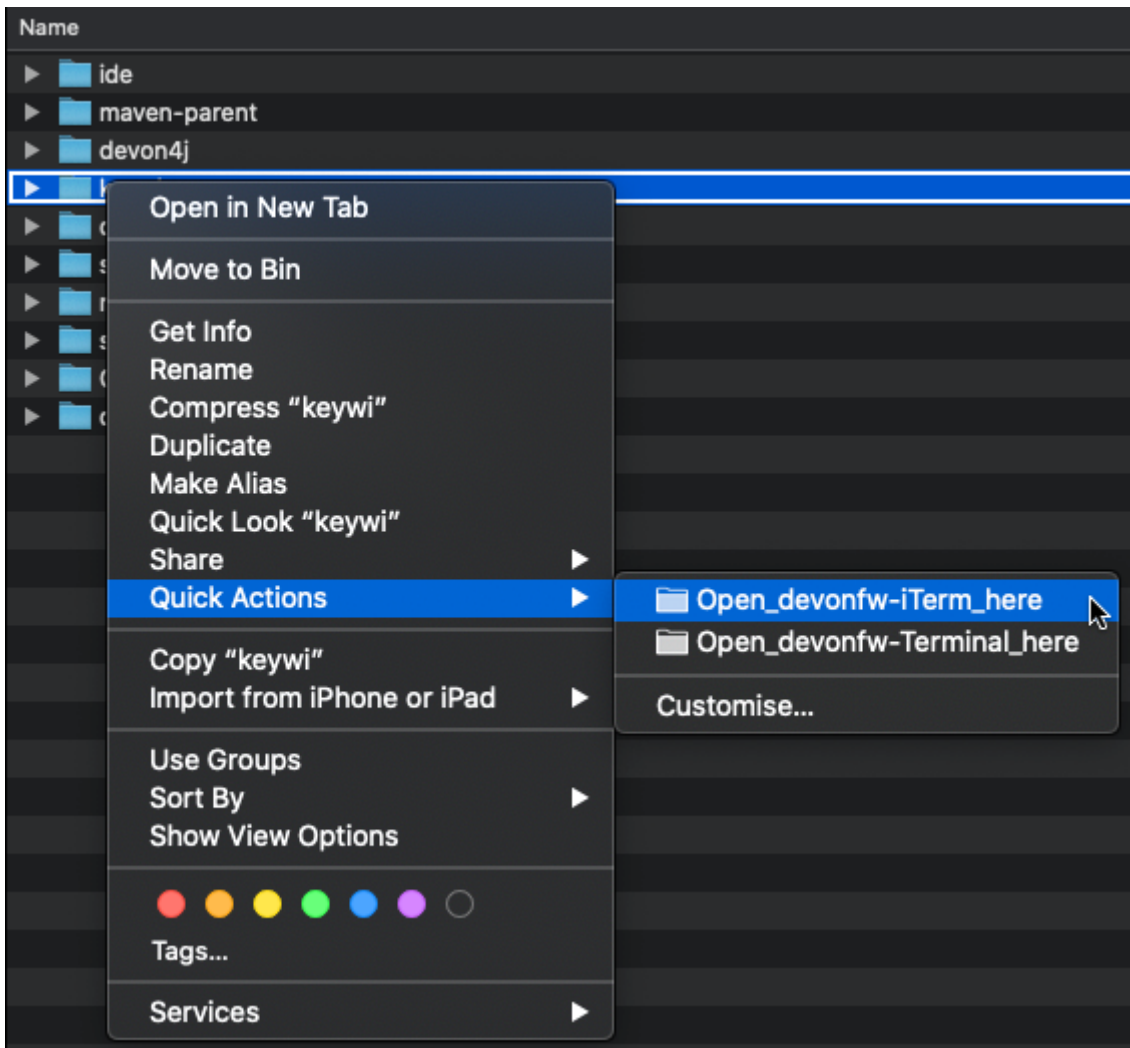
Name

ide
maven-parent
devon4j
k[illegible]
c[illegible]
s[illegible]
r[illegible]
s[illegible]
C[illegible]
c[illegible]

Open in New Tab

Move to Bin

Get Info
Rename
Compress “keywi”
Duplicate
Make Alias
Quick Look “keywi”
Share
Quick Actions

Copy “keywi”
Import from iPhone or iPad

Use Groups
Sort By
Show View Options

Tags...

Services

Open_devonfw-iTerm_here
Open_devonfw-Terminal_here

Customise...